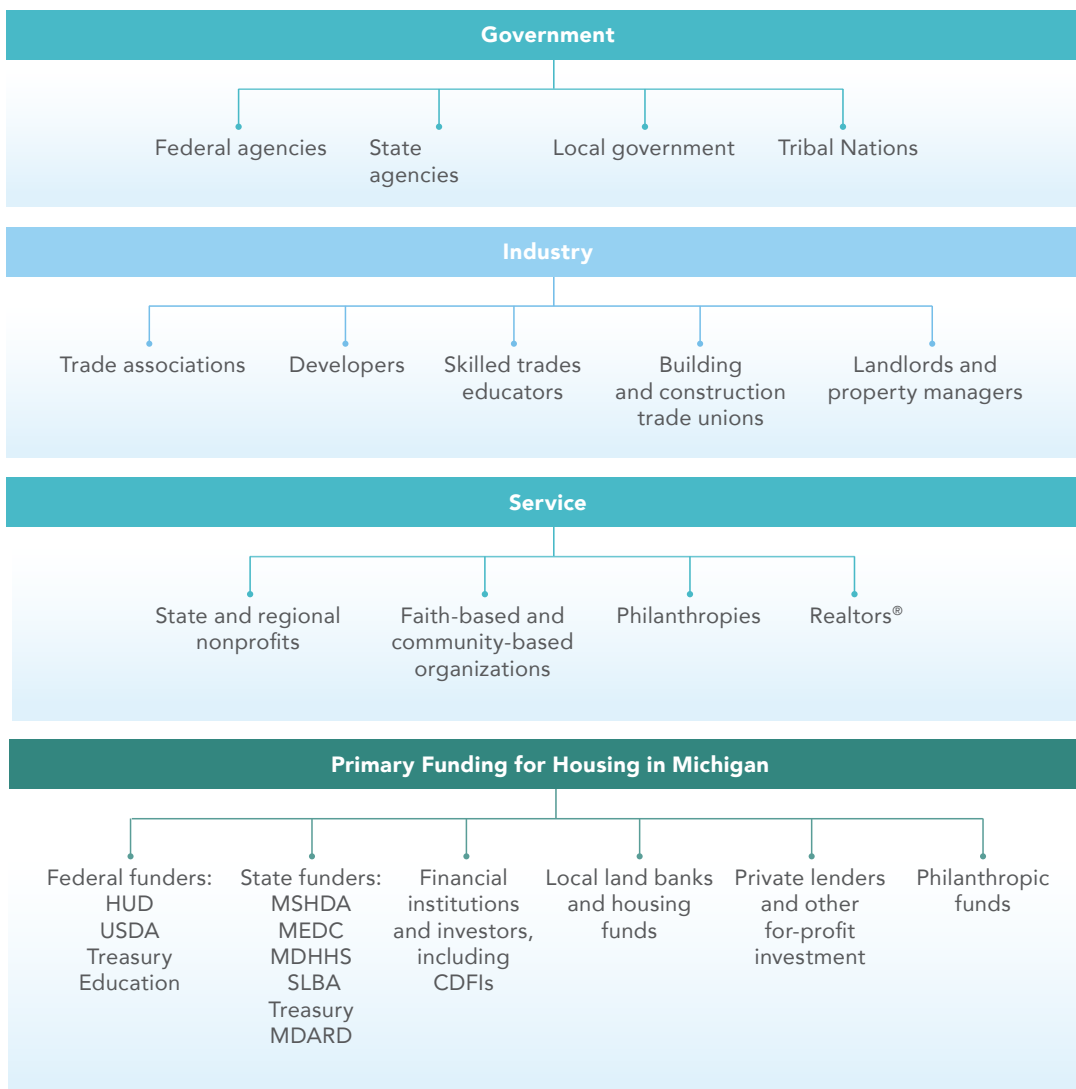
Government

Federal agencies

State agencies

Local government

Tribal Nations

Industry

Trade associations

Developers

Skilled trades educators

Building and construction trade unions

Landlords and property managers

Service

State and regional nonprofits

Faith-based and community-based organizations

Philanthropies

Realtors®

Primary Funding for Housing in Michigan

Federal funders:
HUD
USDA
Treasury
Education

State funders:
MSHDA
MEDC
MDHHS
SLBA
Treasury
MDARD

Financial institutions and investors, including CDFIs

Local land banks and housing funds

Private lenders and other for-profit investment

Philanthropic funds